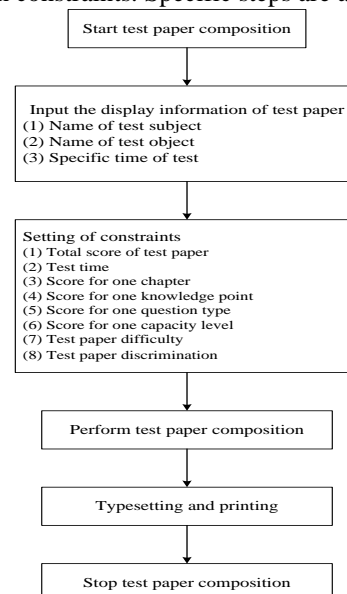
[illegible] constraints. Specific steps are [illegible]

Start test paper composition

Input the display information of test paper
(1) Name of test subject
(2) Name of test object
(3) Specific time of test

Setting of constraints
(1) Total score of test paper
(2) Test time
(3) Score for one chapter
(4) Score for one knowledge point
(5) Score for one question type
(6) Score for one capacity level
(7) Test paper difficulty
(8) Test paper discrimination

Perform test paper composition

Typesetting and printing

Stop test paper composition